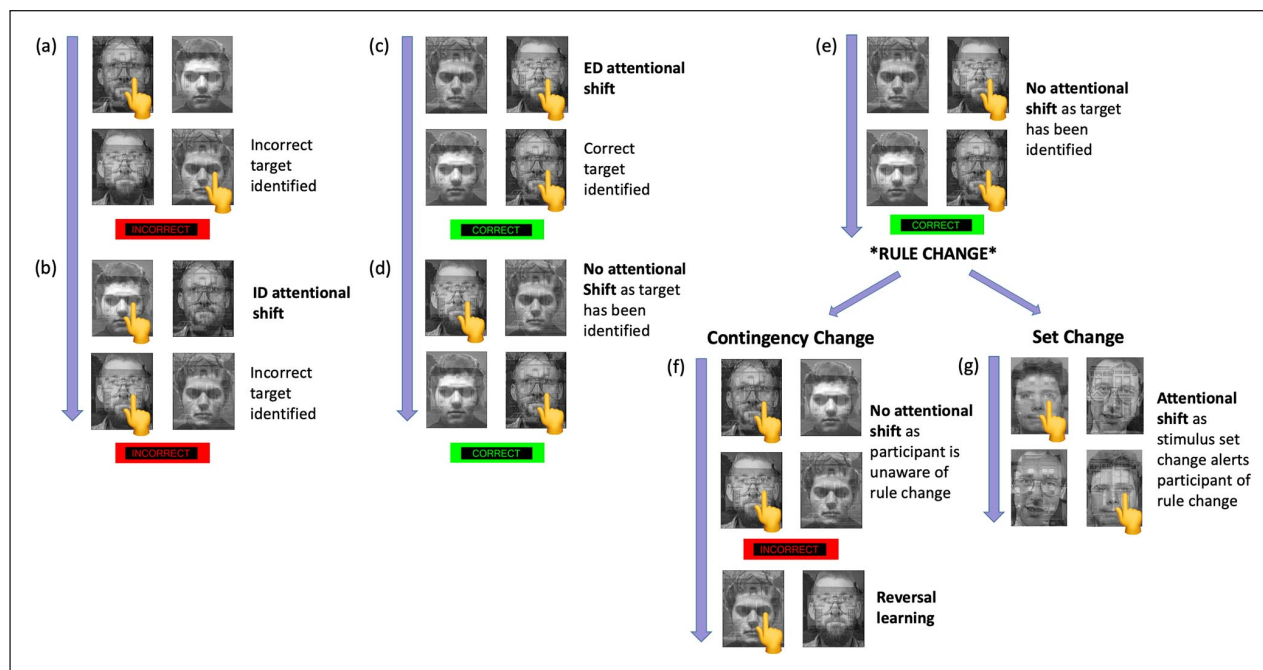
(a)

Incorrect target identified

INCORRECT

(b)

ID attentional shift

Incorrect target identified

INCORRECT

(c)

ED attentional shift

Correct target identified

CORRECT

(d)

No attentional Shift as target has been identified

CORRECT

(e)

No attentional shift as target has been identified

CORRECT

*RULE CHANGE*

Contingency Change

(f)

No attentional shift as participant is unaware of rule change

INCORRECT

Reversal learning

Set Change

(g)

Attentional shift as stimulus set change alerts participant of rule change